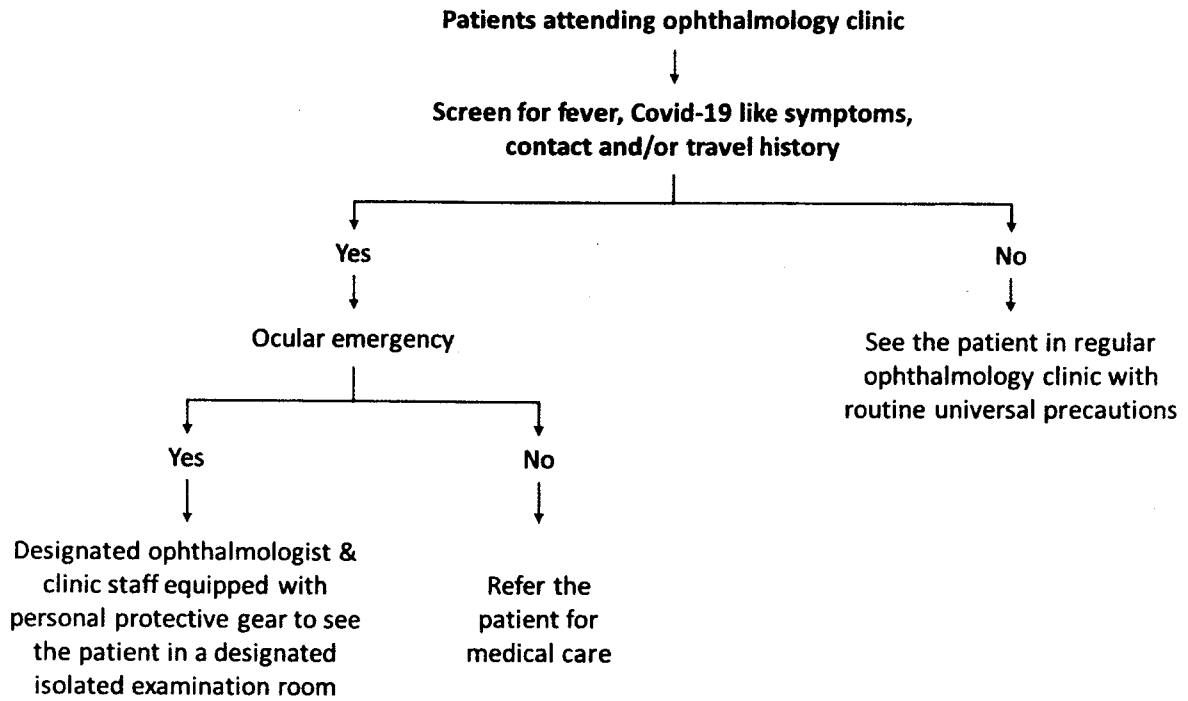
Patients attending ophthalmology clinic

Screen for fever, Covid-19 like symptoms, contact and/or travel history

Yes

No

Ocular emergency

See the patient in regular ophthalmology clinic with routine universal precautions

Yes

No

Designated ophthalmologist & clinic staff equipped with personal protective gear to see the patient in a designated isolated examination room

Refer the patient for medical care